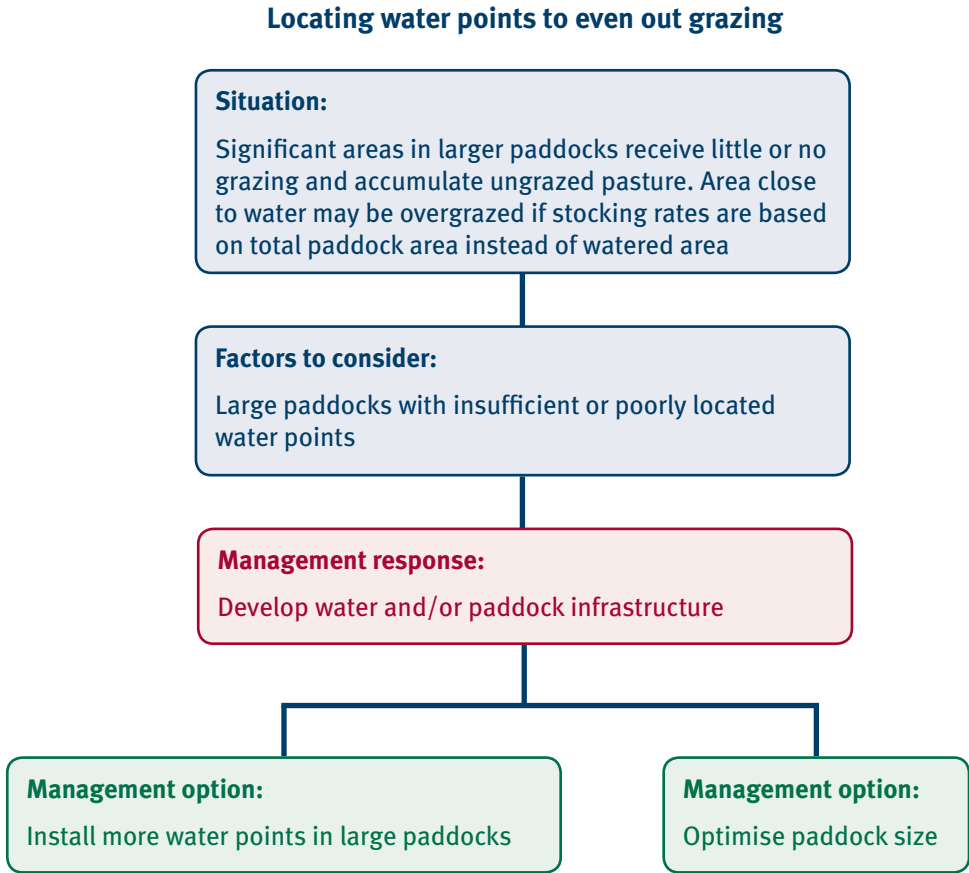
Locating water points to even out grazing

Situation:

Significant areas in larger paddocks receive little or no grazing and accumulate ungrazed pasture. Area close to water may be overgrazed if stocking rates are based on total paddock area instead of watered area

Factors to consider:

Large paddocks with insufficient or poorly located water points

Management response:

Develop water and/or paddock infrastructure

Management option:

Install more water points in large paddocks

Management option:

Optimise paddock size